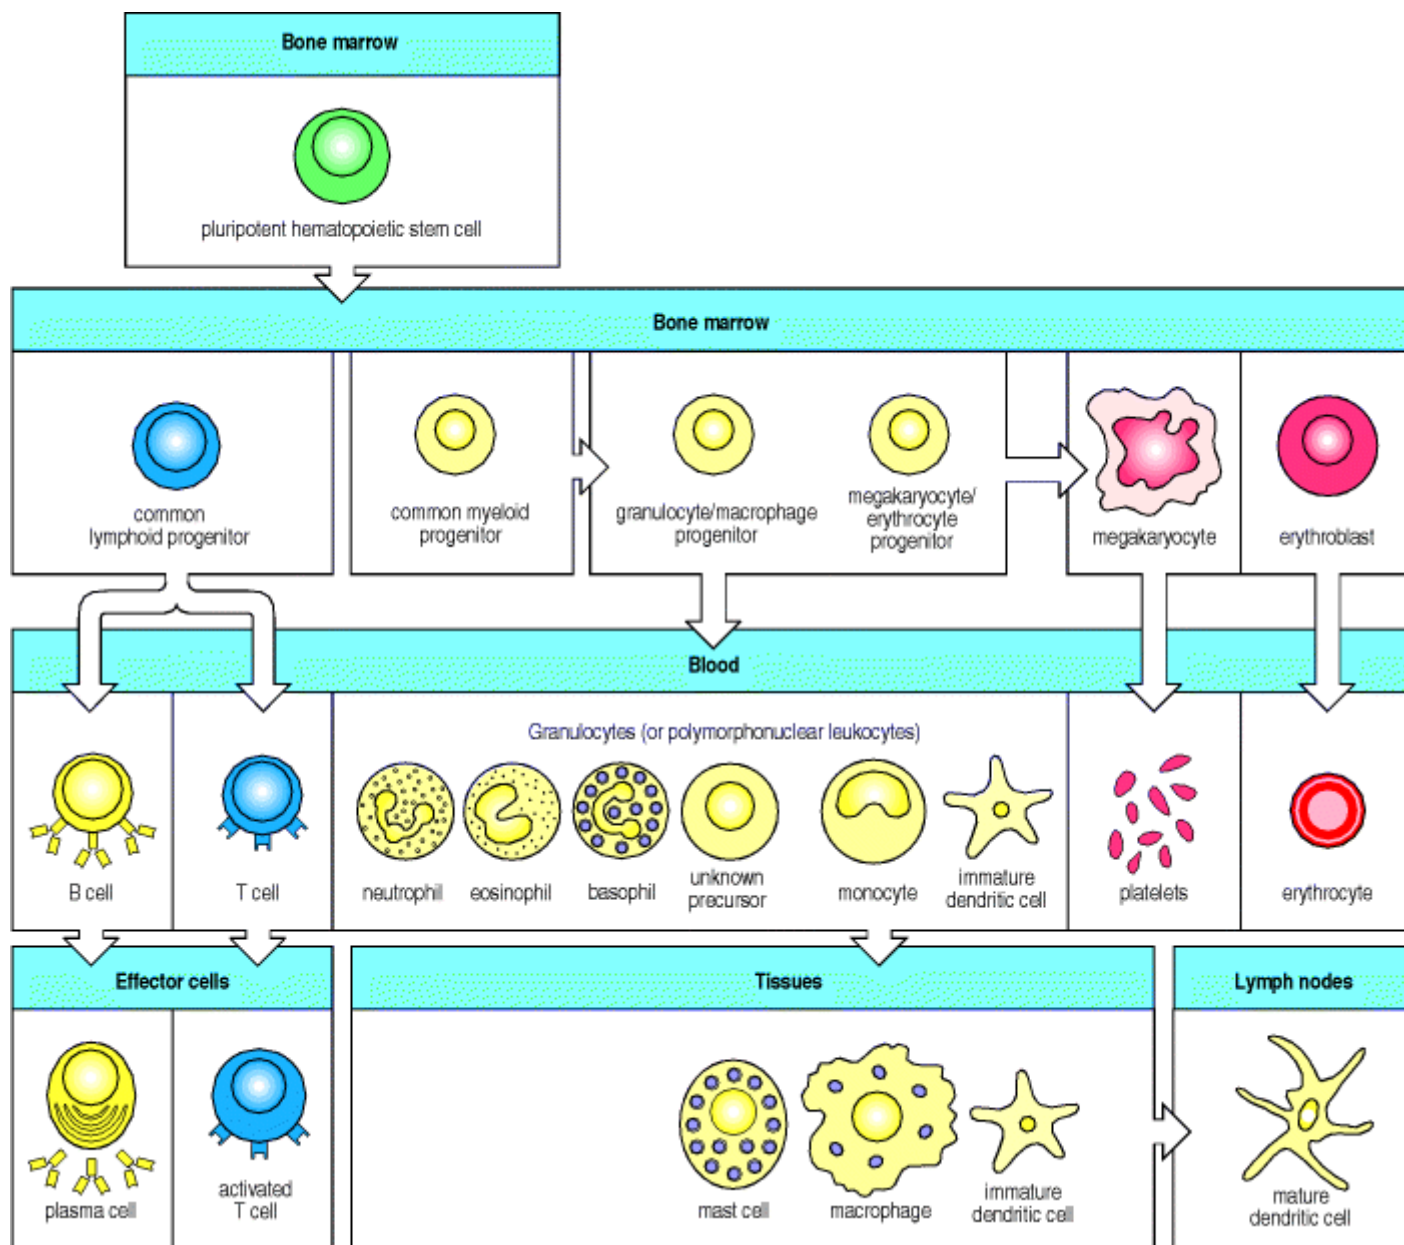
Bone marrow

pluripotent hematopoietic stem cell

Bone marrow

common lymphoid progenitor

common myeloid progenitor

granulocyte/macrophage progenitor

megakaryocyte/ erythrocyte progenitor

megakaryocyte

erythroblast

Blood

B cell

T cell

Granulocytes (or polymorphonuclear leukocytes)

neutrophil

eosinophil

basophil

unknown precursor

monocyte

immature dendritic cell

platelets

erythrocyte

Effector cells

plasma cell

activated T cell

Tissues

mast cell

macrophage

immature dendritic cell

Lymph nodes

mature dendritic cell